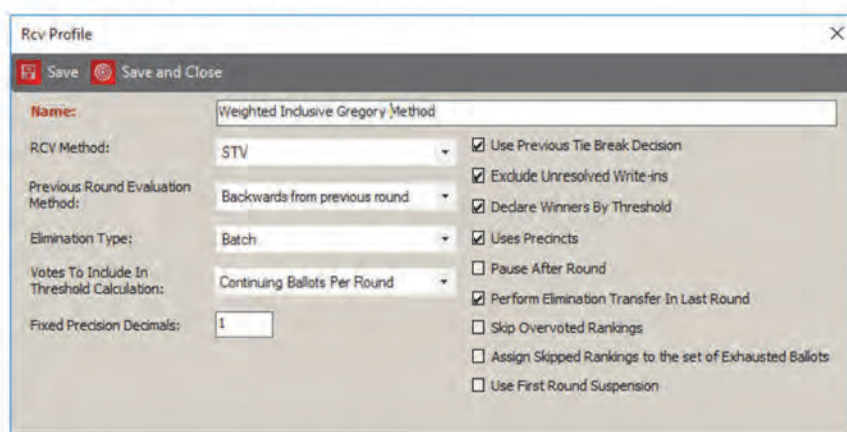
Rcv Profile

×

Save Save and Close

Name: Weighted Inclusive Gregory Method

RCV Method: STV

Previous Round Evaluation Method: Backwards from previous round

Elimination Type: Batch

Votes To Include In Threshold Calculation: Continuing Ballots Per Round

Fixed Precision Decimals: 1

☑ Use Previous Tie Break Decision

☑ Exclude Unresolved Write-ins

☑ Declare Winners By Threshold

☑ Uses Precincts

☐ Pause After Round

☑ Perform Elimination Transfer In Last Round

☐ Skip Overvoted Rankings

☐ Assign Skipped Rankings to the set of Exhausted Ballots

☐ Use First Round Suspension